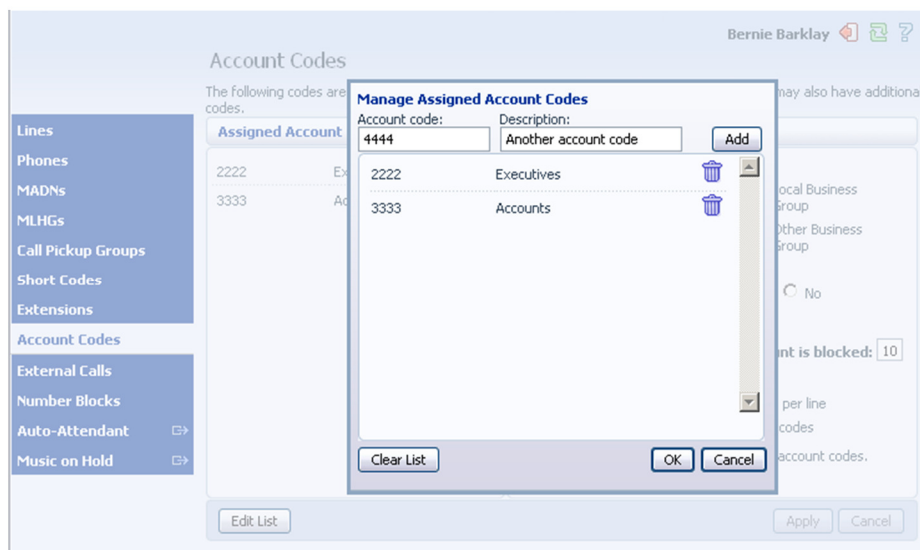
Bernie Barklay

Account Codes

The following codes are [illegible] may also have additiona codes.

Lines
Phones
MADNs
MLHGs
Call Pickup Groups
Short Codes
Extensions
Account Codes
External Calls
Number Blocks
Auto-Attendant
Music on Hold

Assigned Account

2222 Ex
3333 Ac

Manage Assigned Account Codes

Account code: 4444
Description: Another account code
Add

| | |
|---|---|
| 2222 | Executives |
| 3333 | Accounts |

Clear List
OK
Cancel

ocal Business Group
Other Business Group
No
nt is blocked: 10
per line
codes
account codes.

Edit List
Apply
Cancel